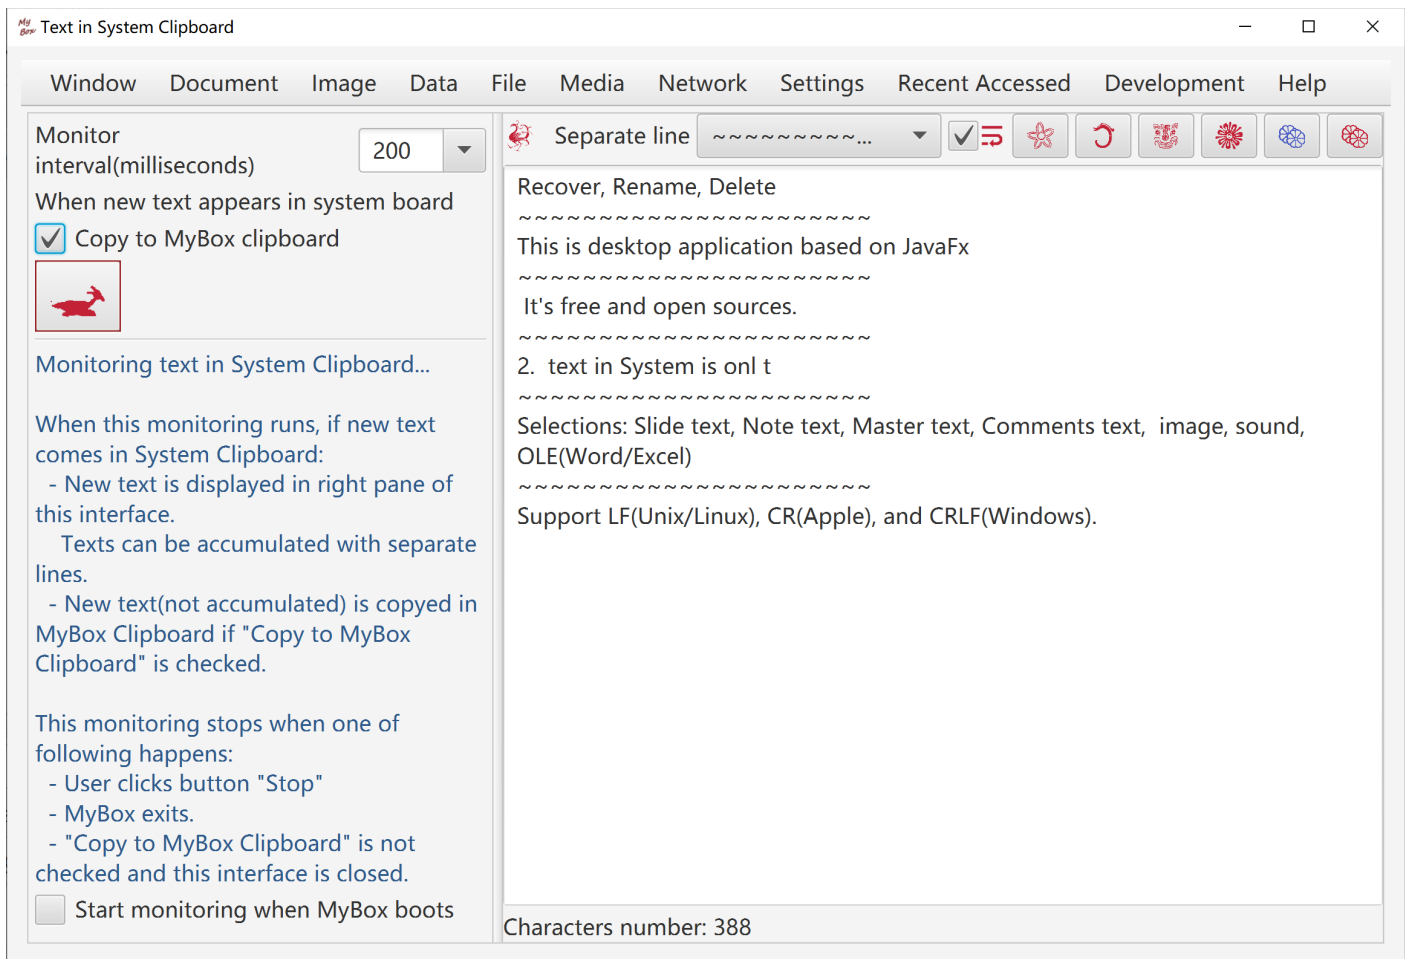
Text in System Clipboard

Window Document Image Data File Media Network Settings Recent Accessed Development Help

Monitor interval(milliseconds) 200

When new text appears in system board

Copy to MyBox clipboard

Monitoring text in System Clipboard...

When this monitoring runs, if new text comes in System Clipboard:
- New text is displayed in right pane of this interface.
Texts can be accumulated with separate lines.
- New text(not accumulated) is copyed in MyBox Clipboard if "Copy to MyBox Clipboard" is checked.

This monitoring stops when one of following happens:
- User clicks button "Stop"
- MyBox exits.
- "Copy to MyBox Clipboard" is not checked and this interface is closed.

Start monitoring when MyBox boots

Separate line ~~~~~~~~~...

Recover, Rename, Delete
~~~~~~~~~~~~~~~~~~~~~~~~
This is desktop application based on JavaFx
~~~~~~~~~~~~~~~~~~~~~~~~
It's free and open sources.
~~~~~~~~~~~~~~~~~~~~~~~~
2. text in System is onl t
~~~~~~~~~~~~~~~~~~~~~~~~
Selections: Slide text, Note text, Master text, Comments text, image, sound, OLE(Word/Excel)
~~~~~~~~~~~~~~~~~~~~~~~~
Support LF(Unix/Linux), CR(Apple), and CRLF(Windows).

Characters number: 388